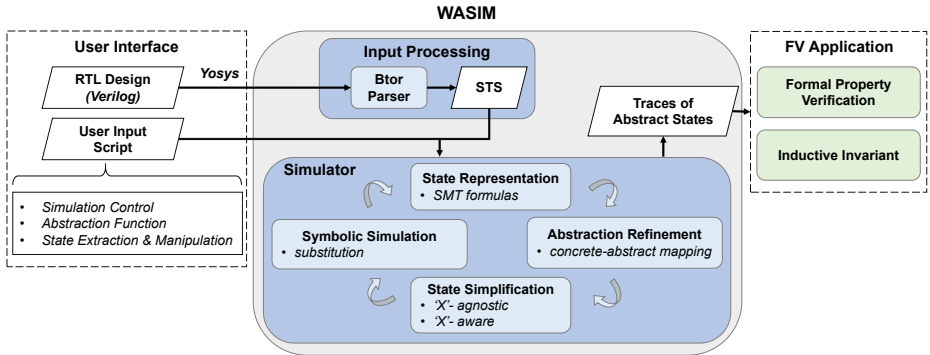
WASIM

User Interface

RTL Design (Verilog)

Yosys

User Input Script

- Simulation Control
- Abstraction Function
- State Extraction & Manipulation

Input Processing

Btor Parser

STS

Traces of Abstract States

Simulator

State Representation
- SMT formulas

Symbolic Simulation
- substitution

Abstraction Refinement
- concrete-abstract mapping

State Simplification
- 'X'- agnostic
- 'X'- aware

FV Application

Formal Property Verification

Inductive Invariant